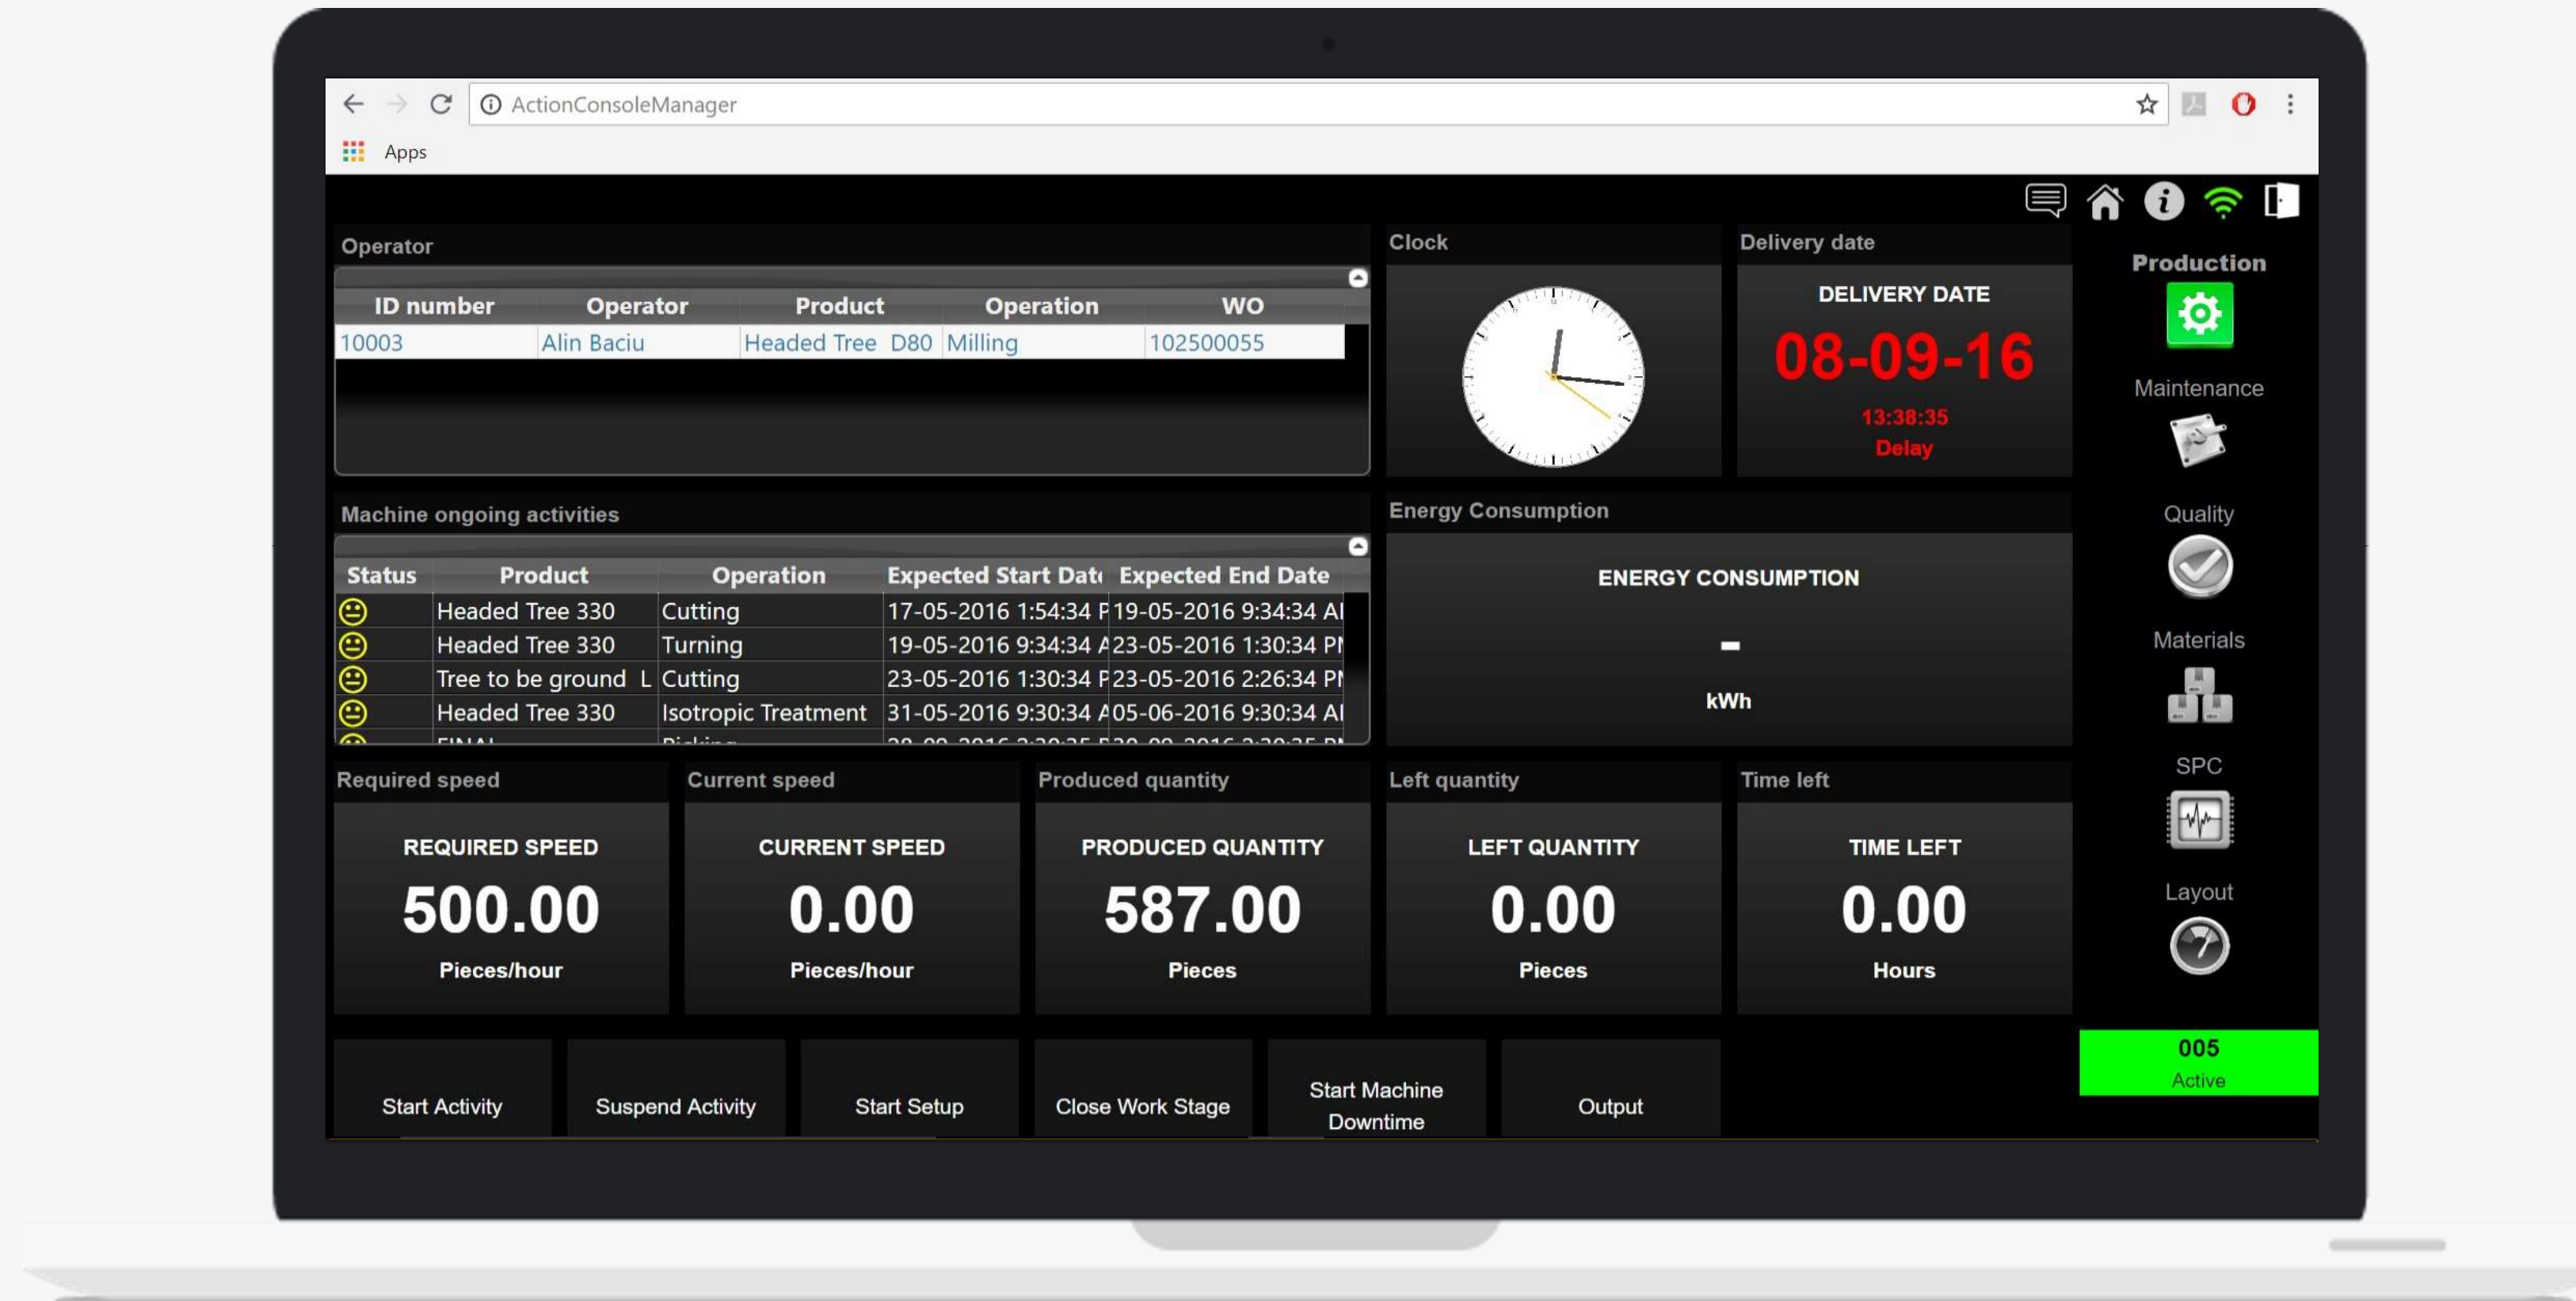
ActionConsoleManager

Apps

Operator

| ID number | Operator | Product | Operation | WO |
|---|---|---|---|---|
| 10003 | Alin Baciu | Headed Tree D80 | Milling | 102500055 |

Clock

Delivery date

DELIVERY DATE

08-09-16

13:38:35

Delay

Production

Maintenance

Quality

Materials

SPC

Layout

Machine ongoing activities

| Status | Product | Operation | Expected Start Dat | Expected End Date |
|---|---|---|---|---|
| | Headed Tree 330 | Cutting | 17-05-2016 1:54:34 P | 19-05-2016 9:34:34 A |
| | Headed Tree 330 | Turning | 19-05-2016 9:34:34 A | 23-05-2016 1:30:34 P |
| | Tree to be ground L | Cutting | 23-05-2016 1:30:34 P | 23-05-2016 2:26:34 P |
| | Headed Tree 330 | Isotropic Treatment | 31-05-2016 9:30:34 A | 05-06-2016 9:30:34 A |
| | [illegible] | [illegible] | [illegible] | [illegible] |

Energy Consumption

ENERGY CONSUMPTION

-

kWh

Required speed

REQUIRED SPEED

500.00

Pieces/hour

Current speed

CURRENT SPEED

0.00

Pieces/hour

Produced quantity

PRODUCED QUANTITY

587.00

Pieces

Left quantity

LEFT QUANTITY

0.00

Pieces

Time left

TIME LEFT

0.00

Hours

005

Active

Start Activity

Suspend Activity

Start Setup

Close Work Stage

Start Machine Downtime

Output